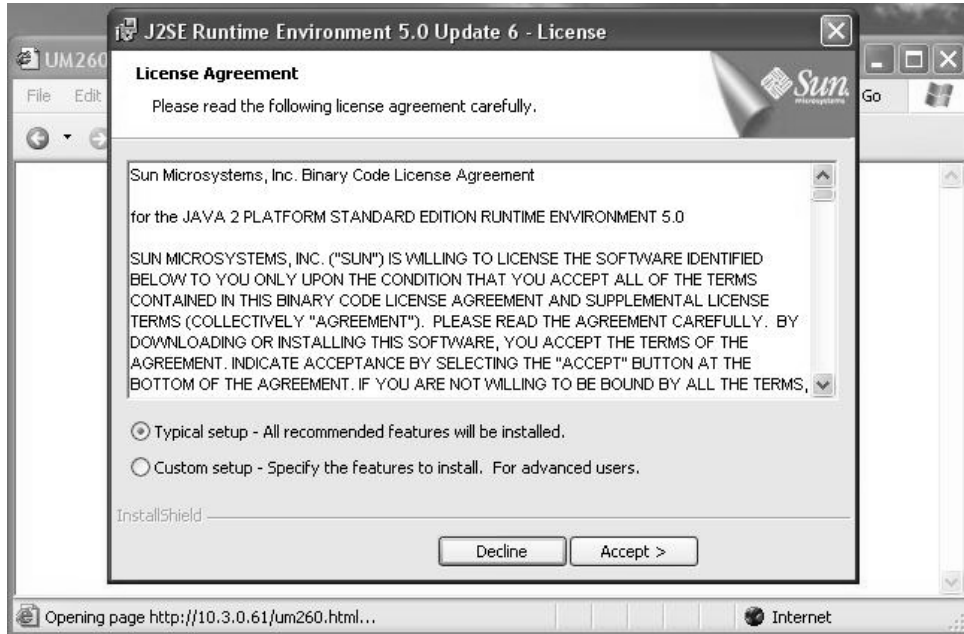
UM260
File Edit
Go

J2SE Runtime Environment 5.0 Update 6 - License

License Agreement

Please read the following license agreement carefully.

Sun microsystems

Sun Microsystems, Inc. Binary Code License Agreement

for the JAVA 2 PLATFORM STANDARD EDITION RUNTIME ENVIRONMENT 5.0

SUN MICROSYSTEMS, INC. ("SUN") IS WILLING TO LICENSE THE SOFTWARE IDENTIFIED BELOW TO YOU ONLY UPON THE CONDITION THAT YOU ACCEPT ALL OF THE TERMS CONTAINED IN THIS BINARY CODE LICENSE AGREEMENT AND SUPPLEMENTAL LICENSE TERMS (COLLECTIVELY "AGREEMENT"). PLEASE READ THE AGREEMENT CAREFULLY. BY DOWNLOADING OR INSTALLING THIS SOFTWARE, YOU ACCEPT THE TERMS OF THE AGREEMENT. INDICATE ACCEPTANCE BY SELECTING THE "ACCEPT" BUTTON AT THE BOTTOM OF THE AGREEMENT. IF YOU ARE NOT WILLING TO BE BOUND BY ALL THE TERMS,

Typical setup - All recommended features will be installed.

Custom setup - Specify the features to install. For advanced users.

InstallShield

Decline

Accept >

Opening page http://10.3.0.61/um260.html...

Internet